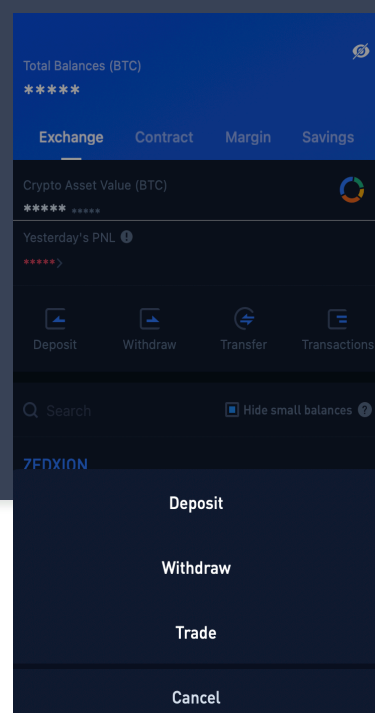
Total Balances (BTC)
*****

Exchange Contract Margin Savings

Crypto Asset Value (BTC)
***** *****

Yesterday's PNL
*****

Deposit Withdraw Transfer Transactions

Search
Hide small balances

ZEDXION

Deposit

Withdraw

Trade

Cancel